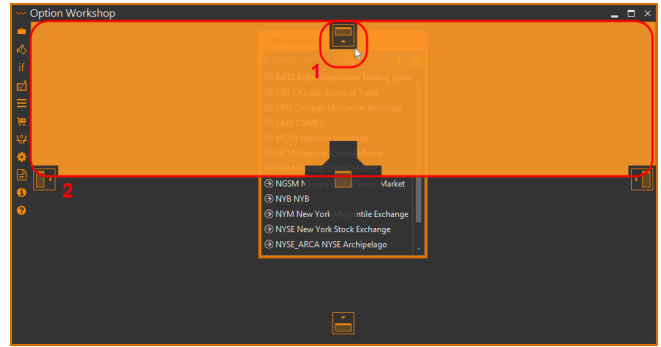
Option Workshop

if

1

2

BATS Better Alternative Trading System
CBT Chicago Board of Trade
CME Chicago Mercantile Exchange
CMX COMEX
MDEX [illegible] Exchange
NCM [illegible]
NGSM Nasdaq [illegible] Market
NYB NYB
NYM New York Mercantile Exchange
NYSE New York Stock Exchange
NYSE_ARCA NYSE Archipelago